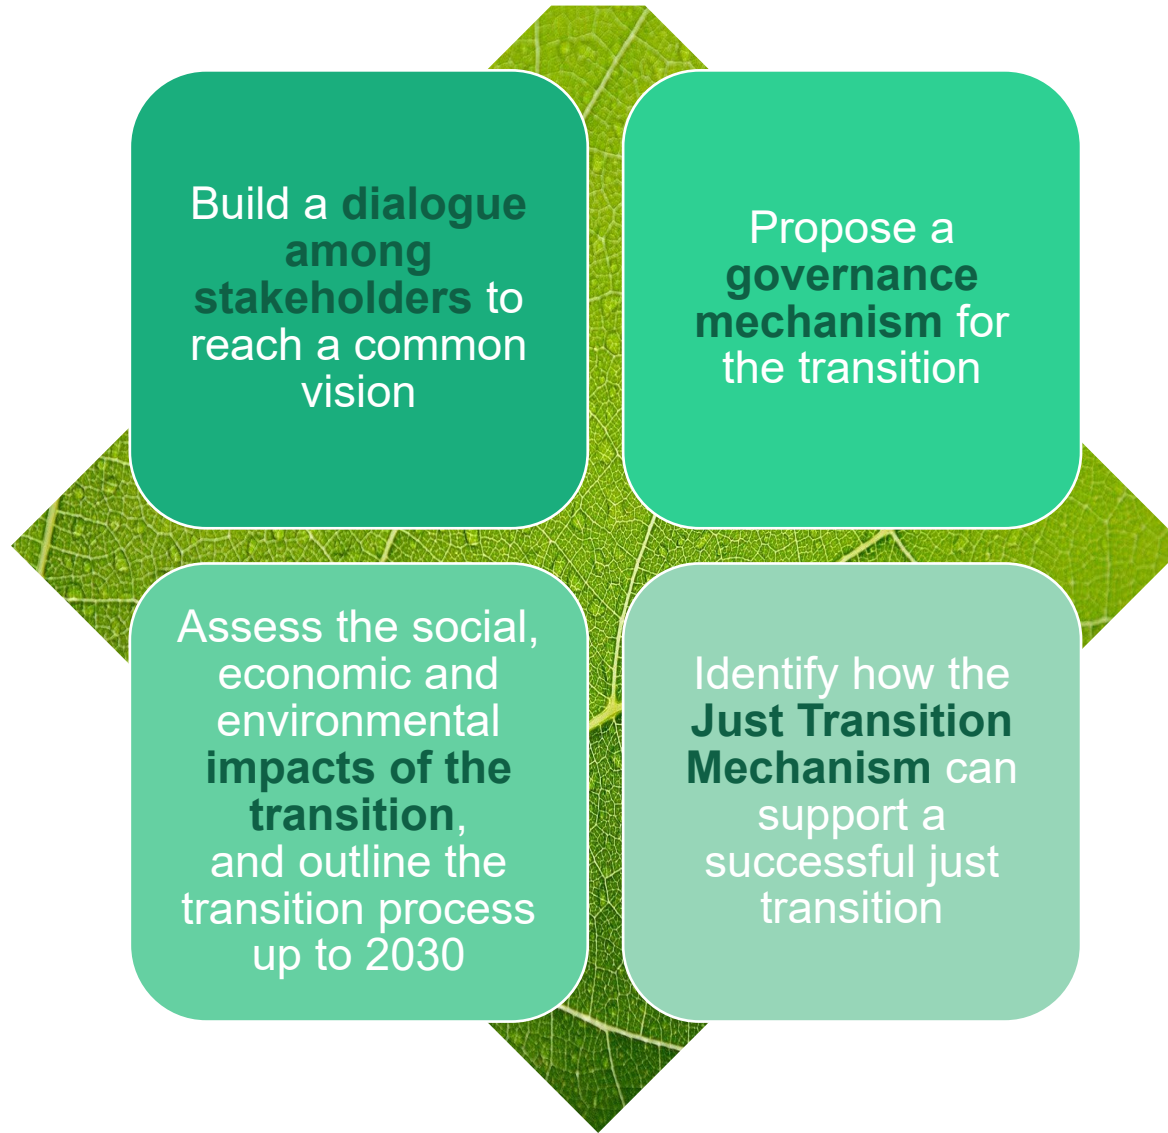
Build a dialogue among stakeholders to reach a common vision

Propose a governance mechanism for the transition

Assess the social, economic and environmental impacts of the transition, and outline the transition process up to 2030

Identify how the Just Transition Mechanism can support a successful just transition